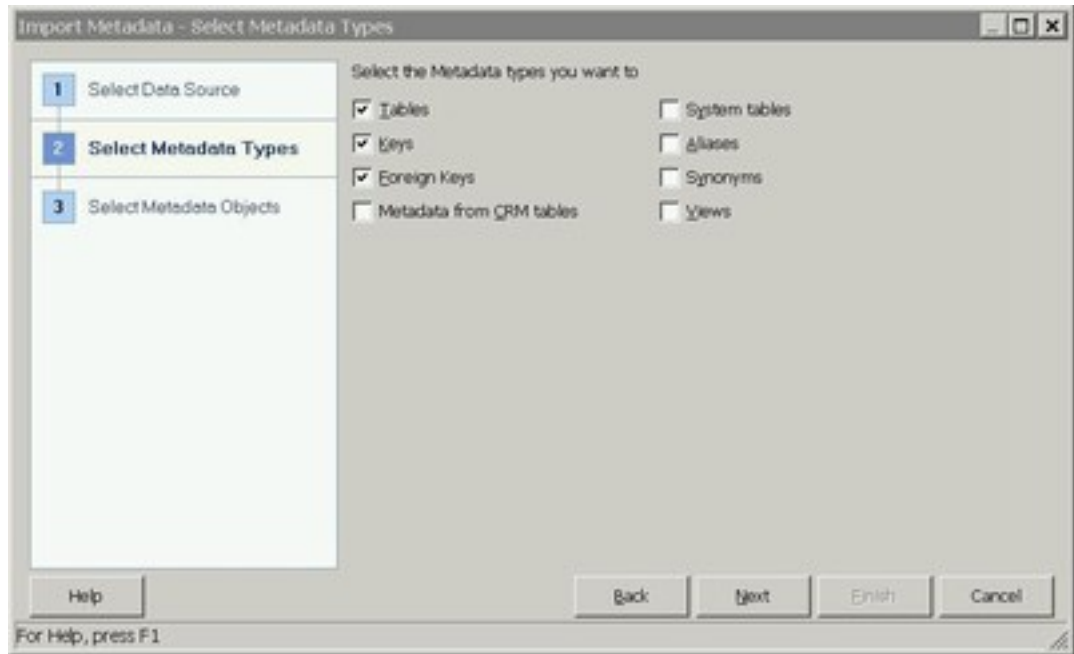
Import Metadata - Select Metadata Types

1 Select Data Source

2 Select Metadata Types

3 Select Metadata Objects

Select the Metadata types you want to

Tables

Keys

Foreign Keys

Metadata from CRM tables

System tables

Aliases

Synonyms

Views

Help

Back

Next

Finish

Cancel

For Help, press F1